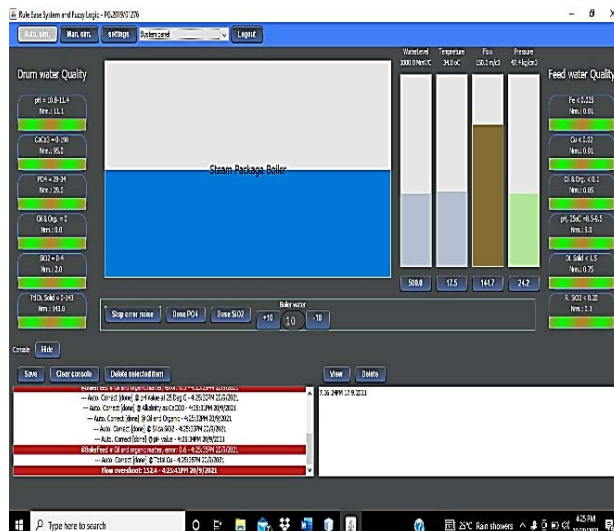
Rule Base System and Fuzzy Logic - PG.2019/07.276

Auto sim. Man. sim. settings System panel Logout

Drum water Quality

pH = 10.8-11.4
Nm.: 11.1

CaCO3 = 0-150
Nm.: 95.0

PO4 = 20-34
Nm.: 26.0

Oil & Org. = 2
Nm.: 0.0

SiO2 = 0-4
Nm.: 2.0

Ttl Di. Solid = 0-143
Nm.: 143.0

Steam Package Boiler

Water level 1000.0 Nm3/C
Temperture 34.0 oC
Flow 150.0 m/s3
Pressure 47.4 kg/cm3

500.0 17.5 144.7 24.2

Feed water Quality

Fe < 0.025
Nm.: 0.01

Cu < 0.02
Nm.: 0.01

Oil & Org. < 0.1
Nm.: 0.05

pH, 25oC =8.5-9.5
Nm.: 9.0

Di. Solid < 1.5
Nm.: 0.75

R. SiO2 < 0.20
Nm.: 0.1

Stop error noise Dose PO4 Dose SiO2

Boiler water
+10 10 -10

Console Hide

Save Clear console Delete selected item

View Delete

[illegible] Oil and organic matter, error: 0.5 - 4:25:15PM 20/9/2021
--- Auto. Correct [done] @ pH Value at 25 Deg C - 4:25:15PM 20/9/2021
--- Auto. Correct [done] @ Alkalinity as CaCO3 - 4:25:15PM 20/9/2021
--- Auto. Correct [done] @ Oil and Organic - 4:25:15PM 20/9/2021
--- Auto. Correct [done] @ Silica SiO2 - 4:25:15PM 20/9/2021
--- Auto. Correct [done] @ pH value - 4:25:34PM 20/9/2021
@BoilerFeed > Oil and organic matter, error: 0.6 - 4:25:35PM 20/9/2021
--- Auto. Correct [done] @ Total Oil - 4:25:35PM 20/9/2021
Flow overshoot: 152.4 - 4:25:41PM 20/9/2021

7:36:24PM 17.9.2021

Type here to search

25°C Rain showers

4:25 PM
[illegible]